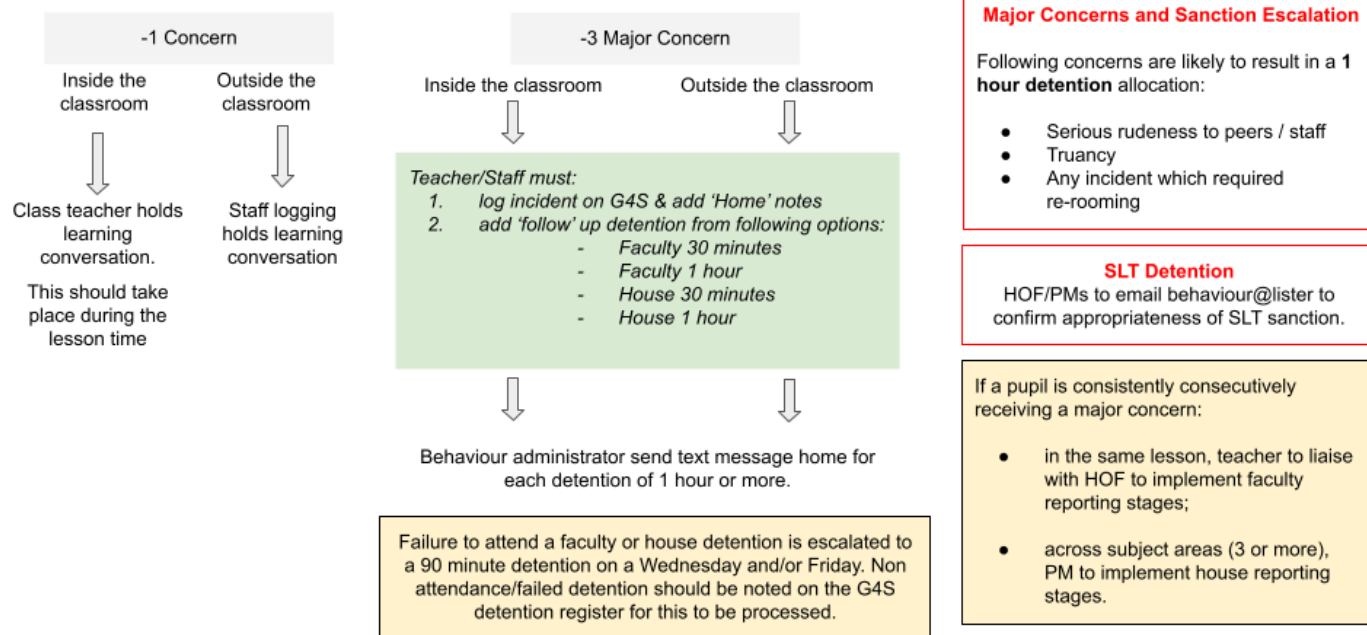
-1 Concern

Inside the classroom

Outside the classroom

Class teacher holds learning conversation.

This should take place during the lesson time

Staff logging holds learning conversation

-3 Major Concern

Inside the classroom

Outside the classroom

Teacher/Staff must:
1. log incident on G4S & add 'Home' notes
2. add 'follow' up detention from following options:
- Faculty 30 minutes
- Faculty 1 hour
- House 30 minutes
- House 1 hour

Behaviour administrator send text message home for each detention of 1 hour or more.

Failure to attend a faculty or house detention is escalated to a 90 minute detention on a Wednesday and/or Friday. Non attendance/failed detention should be noted on the G4S detention register for this to be processed.

Major Concerns and Sanction Escalation

Following concerns are likely to result in a 1 hour detention allocation:

- Serious rudeness to peers / staff
- Truancy
- Any incident which required re-rooming

SLT Detention
HOF/PMs to email behaviour@lister to confirm appropriateness of SLT sanction.

If a pupil is consistently consecutively receiving a major concern:

- in the same lesson, teacher to liaise with HOF to implement faculty reporting stages;
- across subject areas (3 or more), PM to implement house reporting stages.